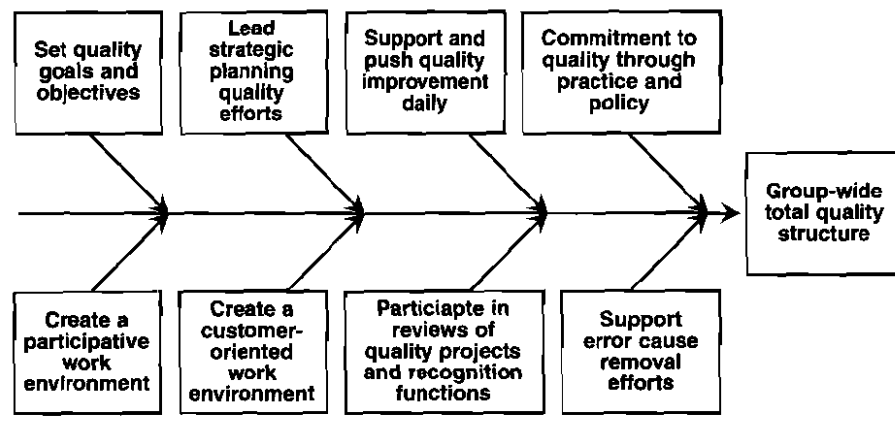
Set quality goals and objectives

Lead strategic planning quality efforts

Support and push quality improvement daily

Commitment to quality through practice and policy

Group-wide total quality structure

Create a participative work environment

Create a customer-oriented work environment

Particiapte in reviews of quality projects and recognition functions

Support error cause removal efforts